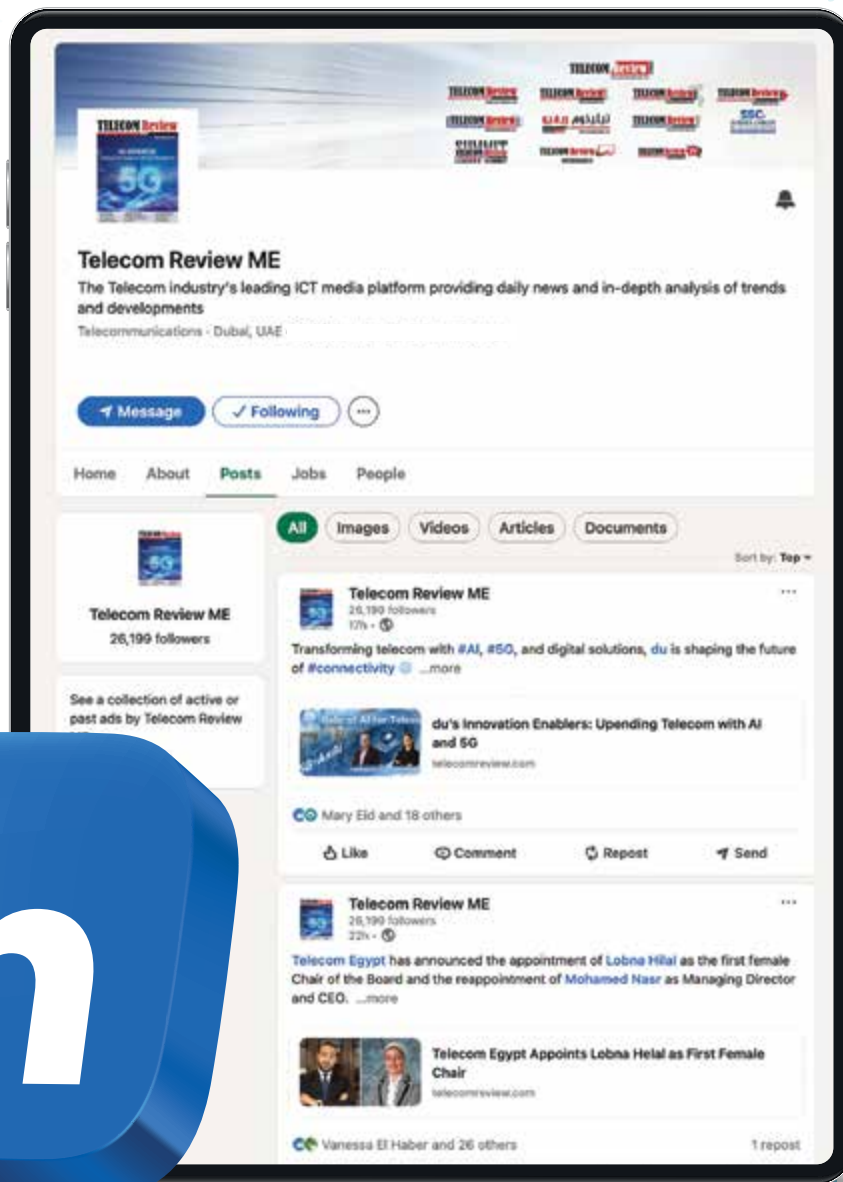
Telecom Review ME

The Telecom industry's leading ICT media platform providing daily news and in-depth analysis of trends and developments

Telecommunications · Dubai, UAE

Message

✓ Following

Home About Posts Jobs People

Telecom Review ME
26,199 followers

See a collection of active or past ads by Telecom Review

All Images Videos Articles Documents

Sort by: Top

Telecom Review ME
26,190 followers
17h ·

Transforming telecom with #AI, #5G, and digital solutions, du is shaping the future of #connectivity ...more

du's Innovation Enablers: Upending Telecom with AI and 5G
telecomreview.com

Mary Eid and 18 others

Like Comment Repost Send

Telecom Review ME
26,190 followers
22h ·

Telecom Egypt has announced the appointment of Lobna Hilal as the first female Chair of the Board and the reappointment of Mohamed Nasr as Managing Director and CEO. ...more

Telecom Egypt Appoints Lobna Helal as First Female Chair
telecomreview.com

Vanessa El Haber and 26 others

1 repost